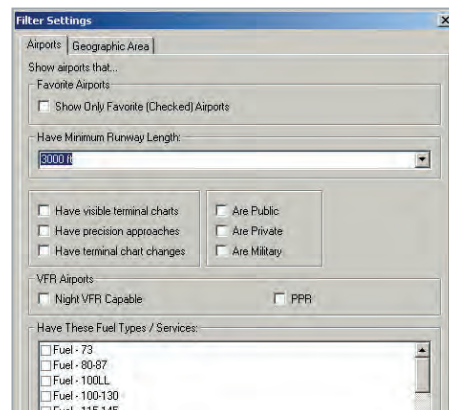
Filter Settings

Airports | Geographic Area

Show airports that...

Favorite Airports
Show Only Favorite (Checked) Airports

Have Minimum Runway Length:
3000 ft

Have visible terminal charts
Have precision approaches
Have terminal chart changes

Are Public
Are Private
Are Military

VFR Airports
Night VFR Capable
PPR

Have These Fuel Types / Services:
Fuel - 73
Fuel - 80-87
Fuel - 100LL
Fuel - 100-130
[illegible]